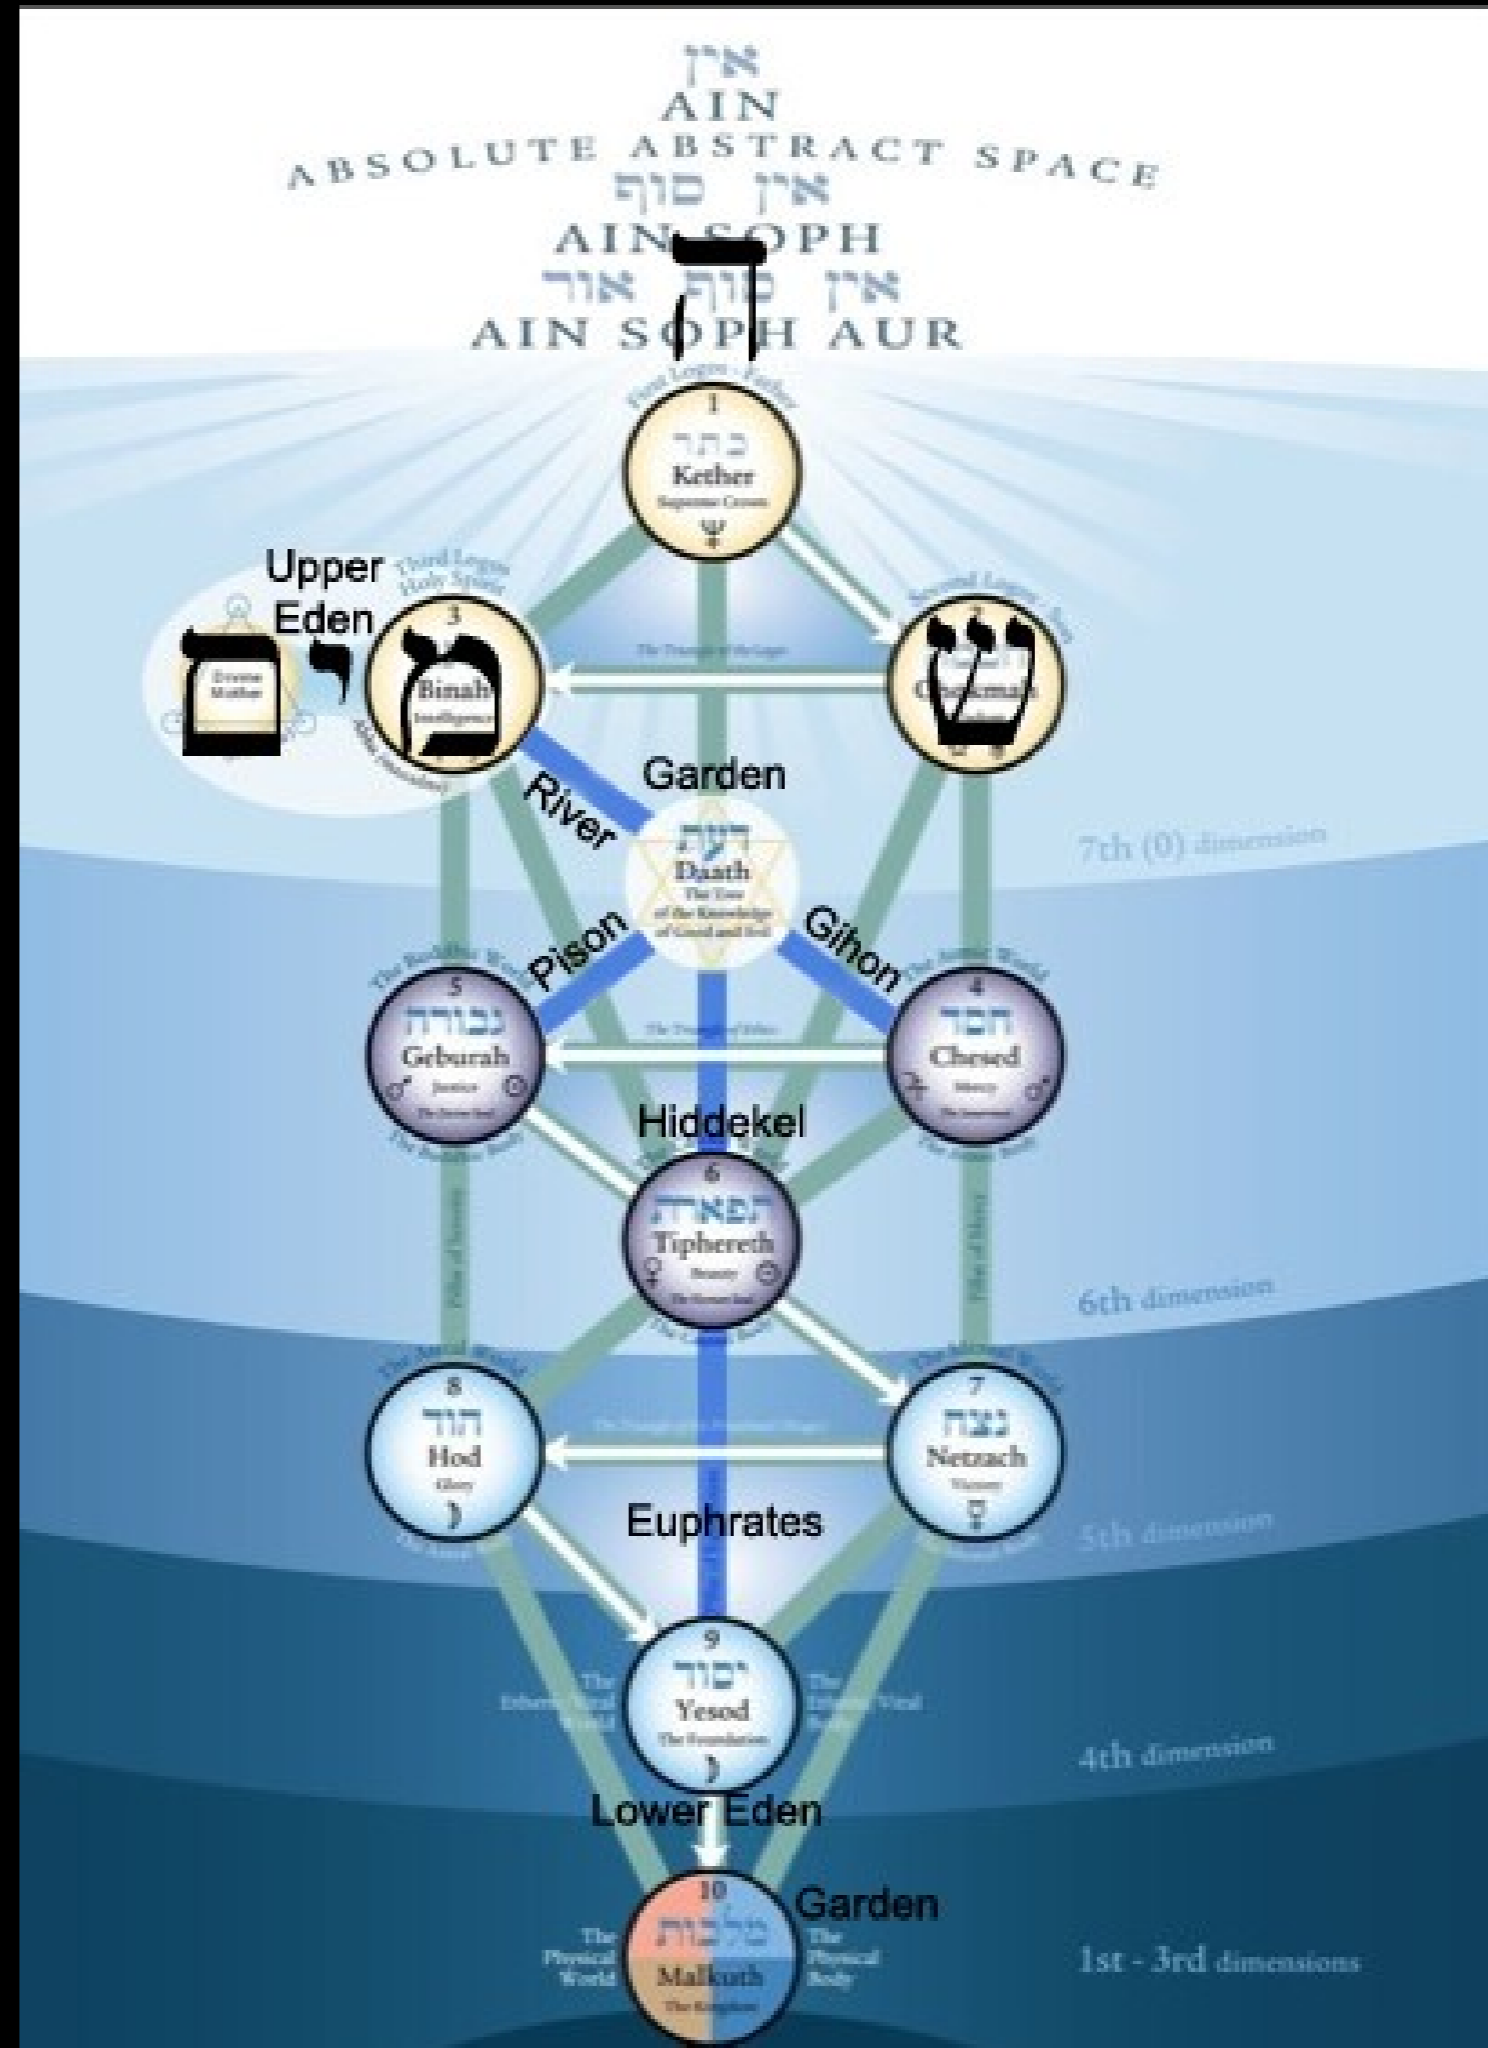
אין
AIN
ABSOLUTE ABSTRACT SPACE
אין סוף
AIN SOPH
ה
אין סוף אור
AIN SOPH AUR

First Logos - Father
1
כתר
Kether
Supreme Crown

Upper Eden
Third Logos Holy Spirit
3
Divine Mother
ם
י
מ
Binah
Intelligence

Second Logos - Son
2
ש
Chokmah
Wisdom

The Triangle of the Logos

Garden
River
דעת
Daath
The Tree of the Knowledge of Good and Evil

7th (0) dimension

Pison
Gihon

The Buddhic World
5
גבורה
Geburah
Justice
The Divine Soul
The Buddhic Body

The Atmic World
4
חסד
Chesed
Mercy
The Innermost
The Atmic Body

The Triangle of Ethics

Hiddekel
6
תפארת
Tiphereth
Beauty
The Human Soul
The Causal Body

Pillar of Severity
Pillar of Mercy

6th dimension

The Astral World
8
הוד
Hod
Glory
The Astral Body

The Mental World
7
נצח
Netzach
Victory
The Mental Body

The Triangle of the Practical Magic

Euphrates

5th dimension

9
יסוד
Yesod
The Foundation
The Etheric Vital World
The Etheric Vital Body

4th dimension

Lower Eden

10
מלכות
Malkuth
The Kingdom
Garden
The Physical World
The Physical Body

1st - 3rd dimensions